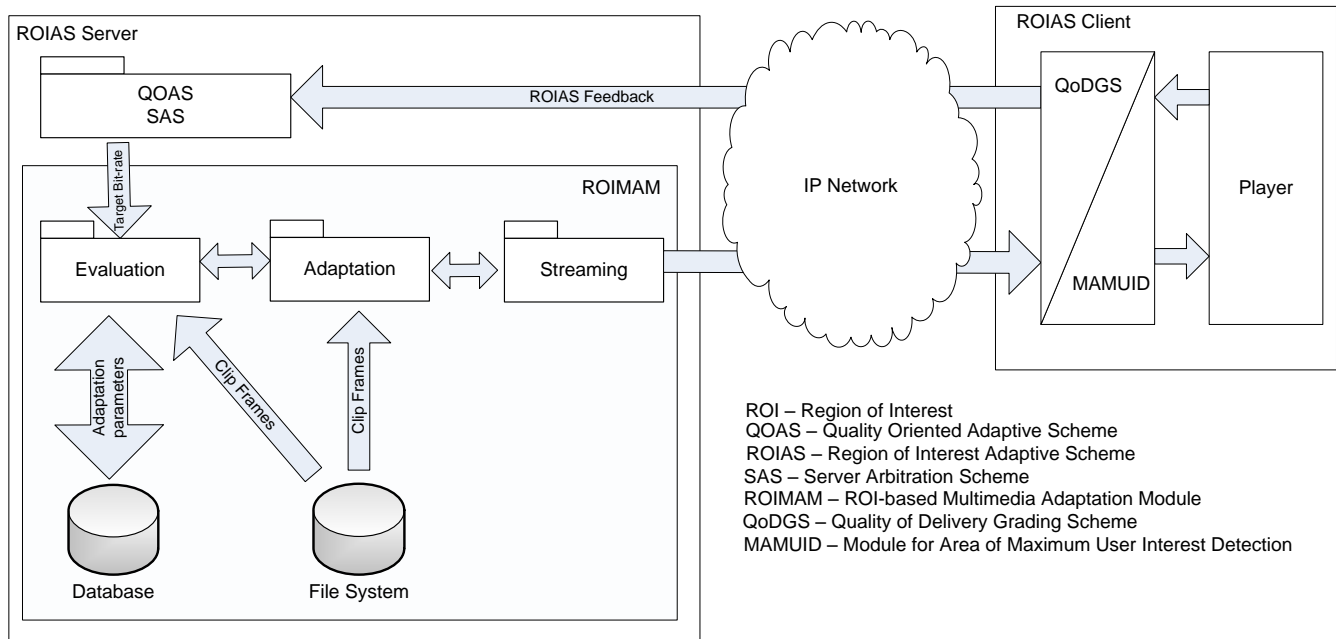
ROIAS Server

QOAS
SAS

ROIAS Feedback

Target Bit-rate

ROIMAM

Evaluation

Adaptation

Streaming

Adaptation parameters

Clip Frames

Clip Frames

Database

File System

IP Network

ROIAS Client

QoDGS

MAMUID

Player

ROI – Region of Interest
QOAS – Quality Oriented Adaptive Scheme
ROIAS – Region of Interest Adaptive Scheme
SAS – Server Arbitration Scheme
ROIMAM – ROI-based Multimedia Adaptation Module
QoDGS – Quality of Delivery Grading Scheme
MAMUID – Module for Area of Maximum User Interest Detection